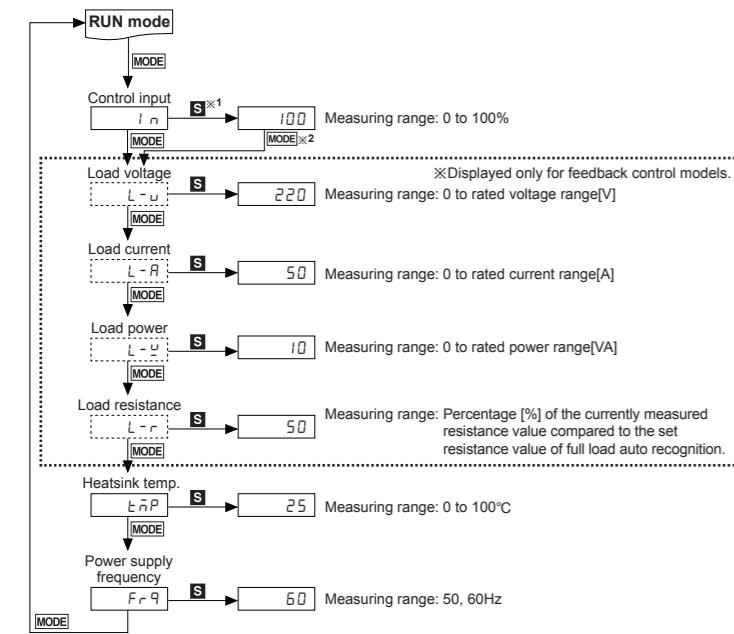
RUN mode

MODE

Control input

S ※1

In

100

Measuring range: 0 to 100%

MODE

MODE ※2

Load voltage

※Displayed only for feedback control models.

S

L-u

220

Measuring range: 0 to rated voltage range[V]

MODE

Load current

S

L-A

50

Measuring range: 0 to rated current range[A]

MODE

Load power

S

L-W

10

Measuring range: 0 to rated power range[VA]

MODE

Load resistance

S

L-r

50

Measuring range: Percentage [%] of the currently measured resistance value compared to the set resistance value of full load auto recognition.

MODE

Heatsink temp.

S

tmP

25

Measuring range: 0 to 100℃

MODE

Power supply frequency

S

Frq

60

Measuring range: 50, 60Hz

MODE